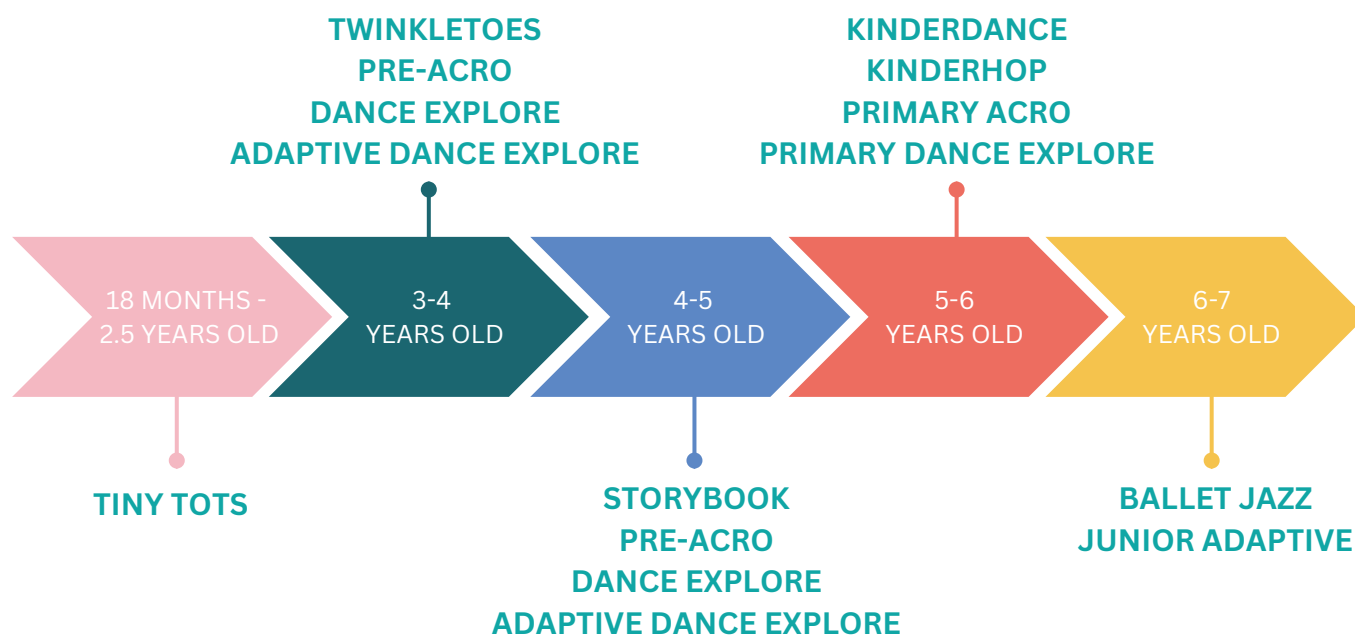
TWINKLETOES
PRE-ACRO
DANCE EXPLORE
ADAPTIVE DANCE EXPLORE

KINDERDANCE
KINDERHOP
PRIMARY ACRO
PRIMARY DANCE EXPLORE

18 MONTHS - 2.5 YEARS OLD

3-4 YEARS OLD

4-5 YEARS OLD

5-6 YEARS OLD

6-7 YEARS OLD

TINY TOTS

STORYBOOK
PRE-ACRO
DANCE EXPLORE
ADAPTIVE DANCE EXPLORE

BALLET JAZZ
JUNIOR ADAPTIVE